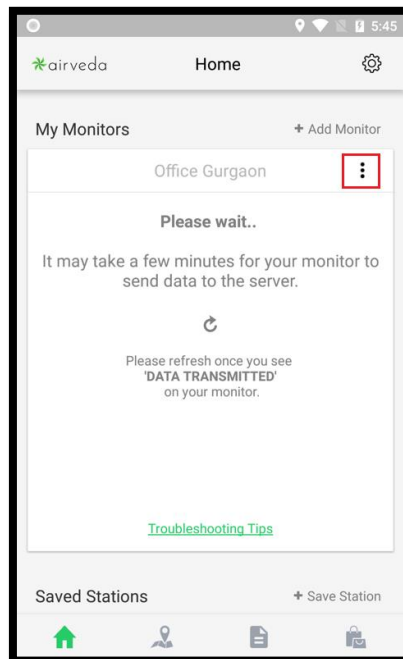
5:45

airveda

Home

My Monitors

+ Add Monitor

Office Gurgaon

Please wait..

It may take a few minutes for your monitor to send data to the server.

Please refresh once you see
'DATA TRANSMITTED'
on your monitor.

Troubleshooting Tips

Saved Stations

+ Save Station